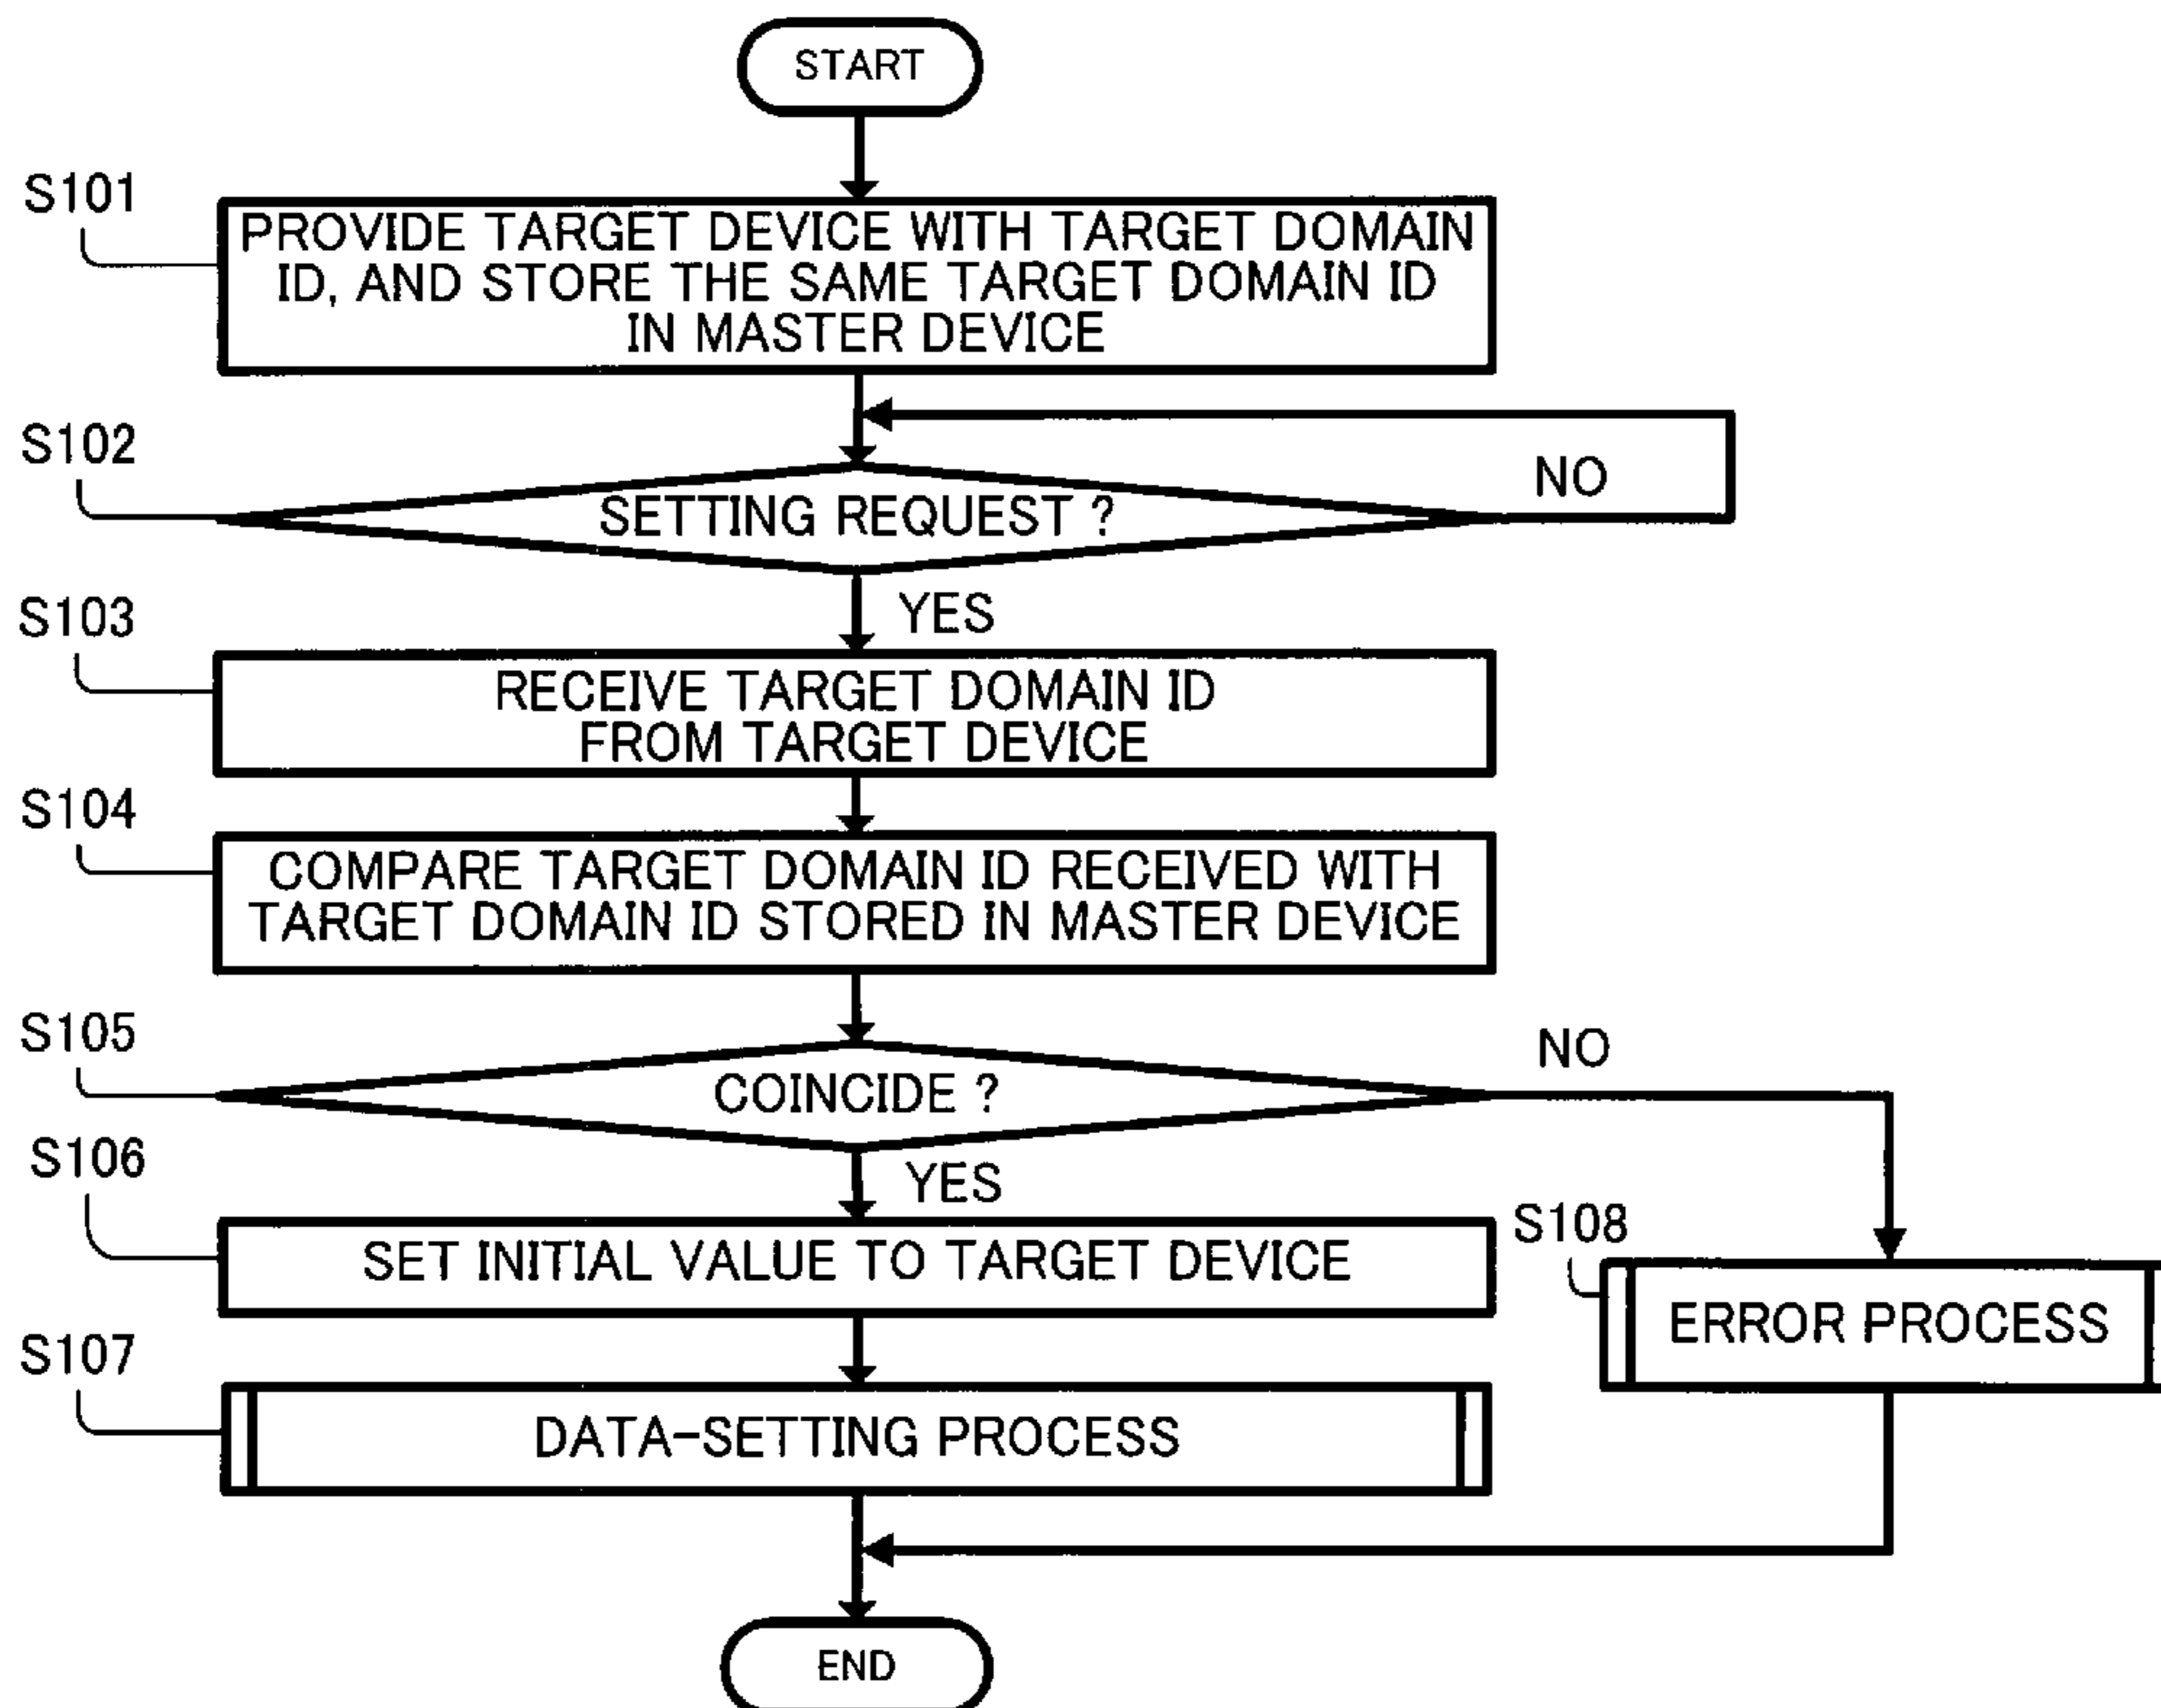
START

S101
PROVIDE TARGET DEVICE WITH TARGET DOMAIN ID, AND STORE THE SAME TARGET DOMAIN ID IN MASTER DEVICE

S102
SETTING REQUEST ?
NO
YES

S103
RECEIVE TARGET DOMAIN ID FROM TARGET DEVICE

S104
COMPARE TARGET DOMAIN ID RECEIVED WITH TARGET DOMAIN ID STORED IN MASTER DEVICE

S105
COINCIDE ?
NO
YES

S106
SET INITIAL VALUE TO TARGET DEVICE

S108
ERROR PROCESS

S107
DATA-SETTING PROCESS

END